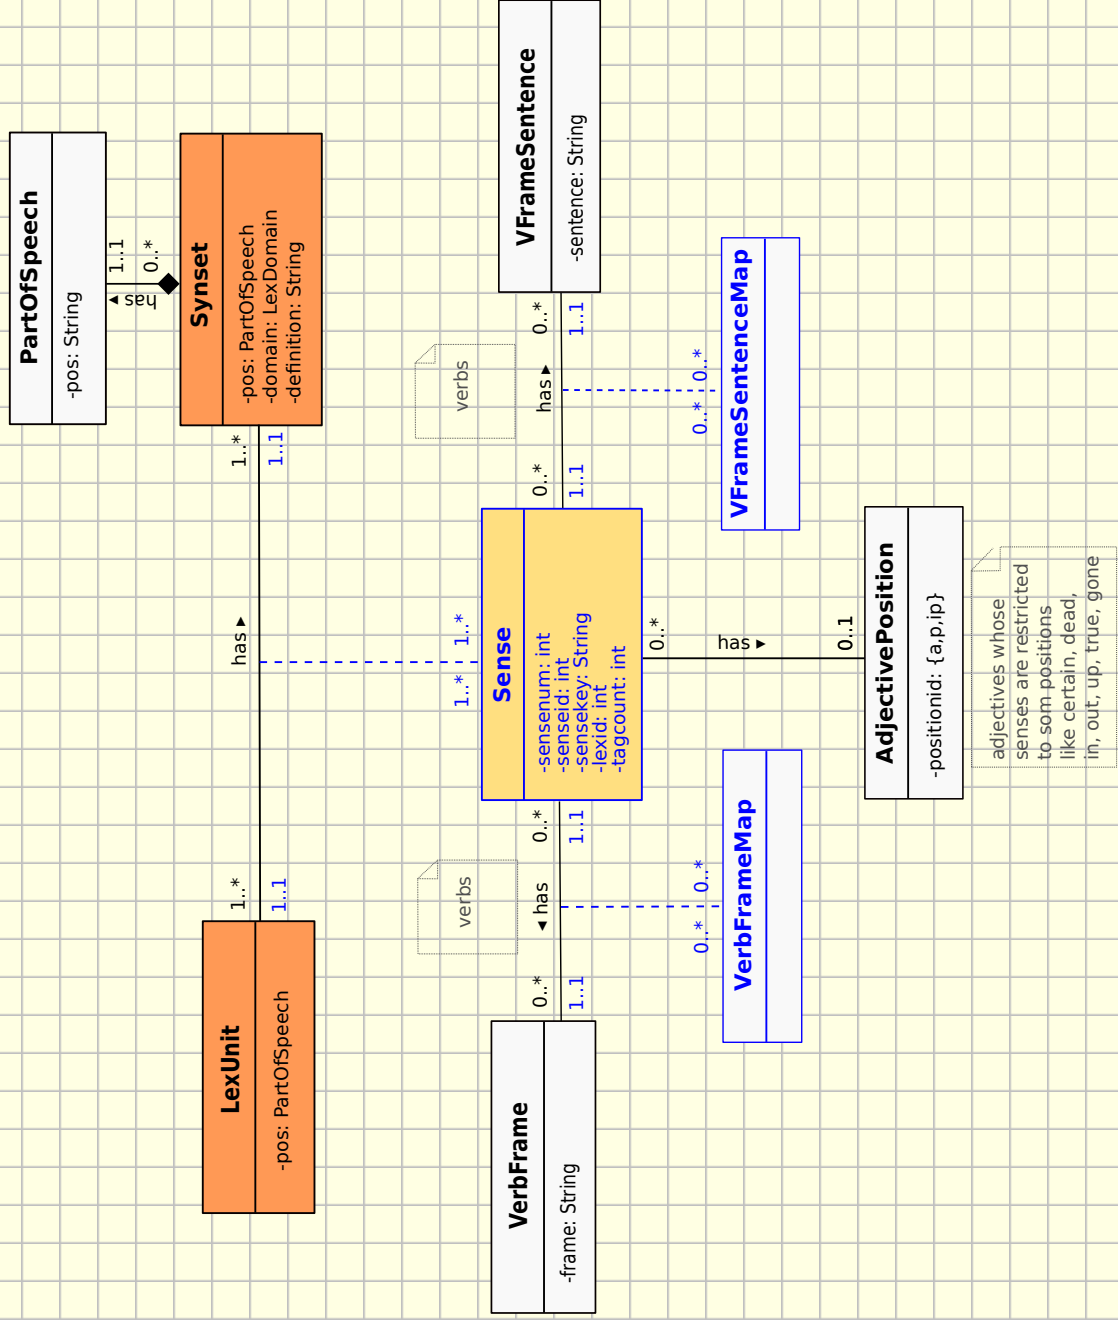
PartOfSpeech
-pos: String

has
1..1
0..*

Synset
-pos: PartOfSpeech
-domain: LexDomain
-definition: String

VFrameSentence
-sentence: String

1..*
1..1

verbs

has
0..*
1..1
0..*
1..1

VFrameSentenceMap
0..*
0..*

has
1..*
1..*

Sense
-sensenum: int
-senseid: int
-sensekey: String
-lexid: int
-tagcount: int

0..*
has
0..1

AdjectivePosition
-positionid: {a,p,ip}

adjectives whose senses are restricted to som positions like certain, dead, in, out, up, true, gone

0..*
1..1
verbs
has
0..*
1..1

VerbFrameMap
0..*
0..*

1..*
1..1

LexUnit
-pos: PartOfSpeech

VerbFrame
-frame: String